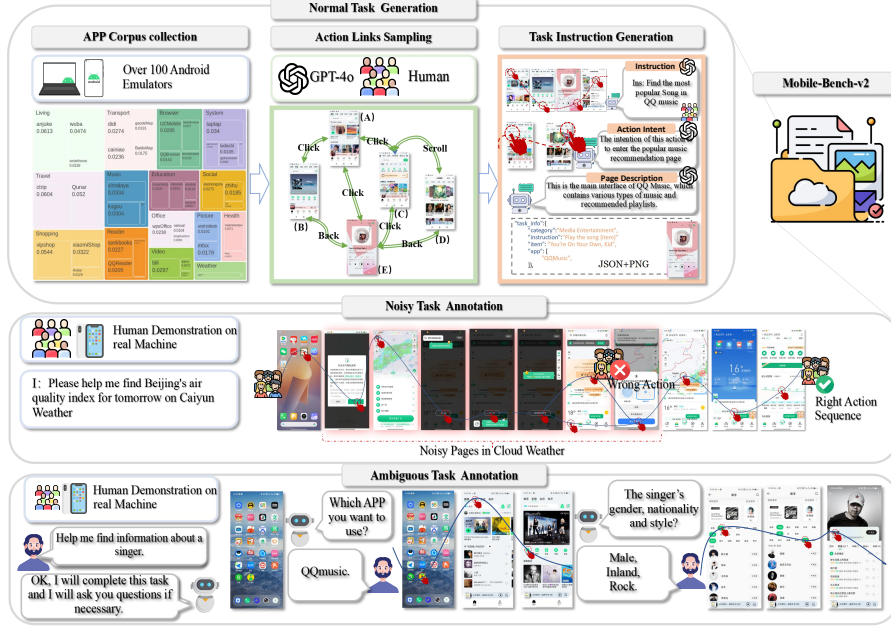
Normal Task Generation

APP Corpus collection

Over 100 Android Emulators

| Living | Transport | Browser | System |
|---|---|---|---|
| anjuke 0.0613 | weiba 0.0474 | didi 0.0274 | ucbrowser 0.0285 | taptap 0.034 |
| | | caimiao 0.0236 | QQbrowser 0.0245 | baidu 0.0225 |

| Travel | Music | Education | Social |
|---|---|---|---|
| ctrip 0.0604 | Qunar 0.052 | zhihuiyu 0.0334 | zhihu 0.0185 |
| | | kugou 0.0304 | |

| Shopping | Reader | Office | Picture | Health |
|---|---|---|---|---|
| vipshop 0.0544 | xiaomiShop 0.0322 | taskbooks 0.0227 | wpsOffice 0.0242 | |
| | | QQReader 0.0244 | | inbox 0.0178 |
| | | | Video | Weather |
| | | | bili 0.0297 | |

Action Links Sampling

GPT-4o Human

(A) Click Click Scroll (B) Click (C) Back Click Back (D) (E)

Task Instruction Generation

Instruction
Ins: Find the most popular Song in QQ music

Action Intent
The intention of this action is to enter the popular music recommendation page

Page Description
This is the main interface of QQ Music, which contains various types of music and recommended playlists.

"task_info":{
"category":"Media Entertainment",
"Instruction":"Play the song [item]",
"item": "You're On Your Own, Kid",
"app": [
"QQMusic",
]}

JSON+PNG

Mobile-Bench-v2

Noisy Task Annotation

Human Demonstration on real Machine

I: Please help me find Beijing's air quality index for tomorrow on Caiyun Weather

Wrong Action

Right Action Sequence

Noisy Pages in Cloud Weather

Ambiguous Task Annotation

Human Demonstration on real Machine

Help me find information about a singer.

OK, I will complete this task and I will ask you questions if necessary.

Which APP you want to use?

QQmusic.

The singer's gender, nationality and style?

Male, Inland, Rock.